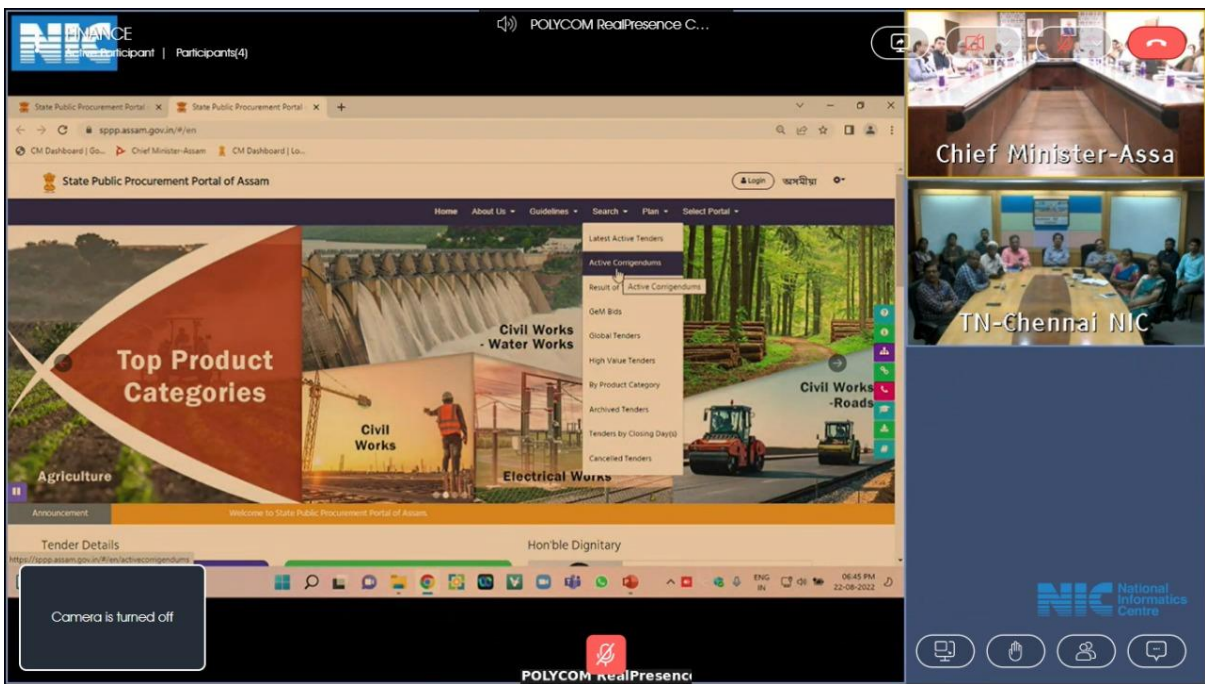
NIC FINANCE
Active Participant | Participants(4)

POLYCOM RealPresence C...

Chief Minister-Assa

TN-Chennai NIC

State Public Procurement Portal × State Public Procurement Portal × +

sppp.assam.gov.in/#/en

CM Dashboard | Go... Chief Minister-Assam CM Dashboard | Lo...

State Public Procurement Portal of Assam

Login অসমীয়া

Home About Us Guidelines Search Plan Select Portal

Latest Active Tenders
Active Corrigendums
Result of
Active Corrigendums
GeM Bids
Global Tenders
High Value Tenders
By Product Category
Archived Tenders
Tenders by Closing Day(s)
Cancelled Tenders

Top Product Categories

Agriculture

Civil Works - Water Works

Civil Works

Electrical Works

Civil Works -Roads

Announcement

Welcome to State Public Procurement Portal of Assam

Tender Details

Hon'ble Dignitary

https://sppp.assam.gov.in/#/en/activecorrigendums

ENG IN

06:45 PM 22-08-2022

Camera is turned off

POLYCOM RealPresence

NIC National Informatics Centre